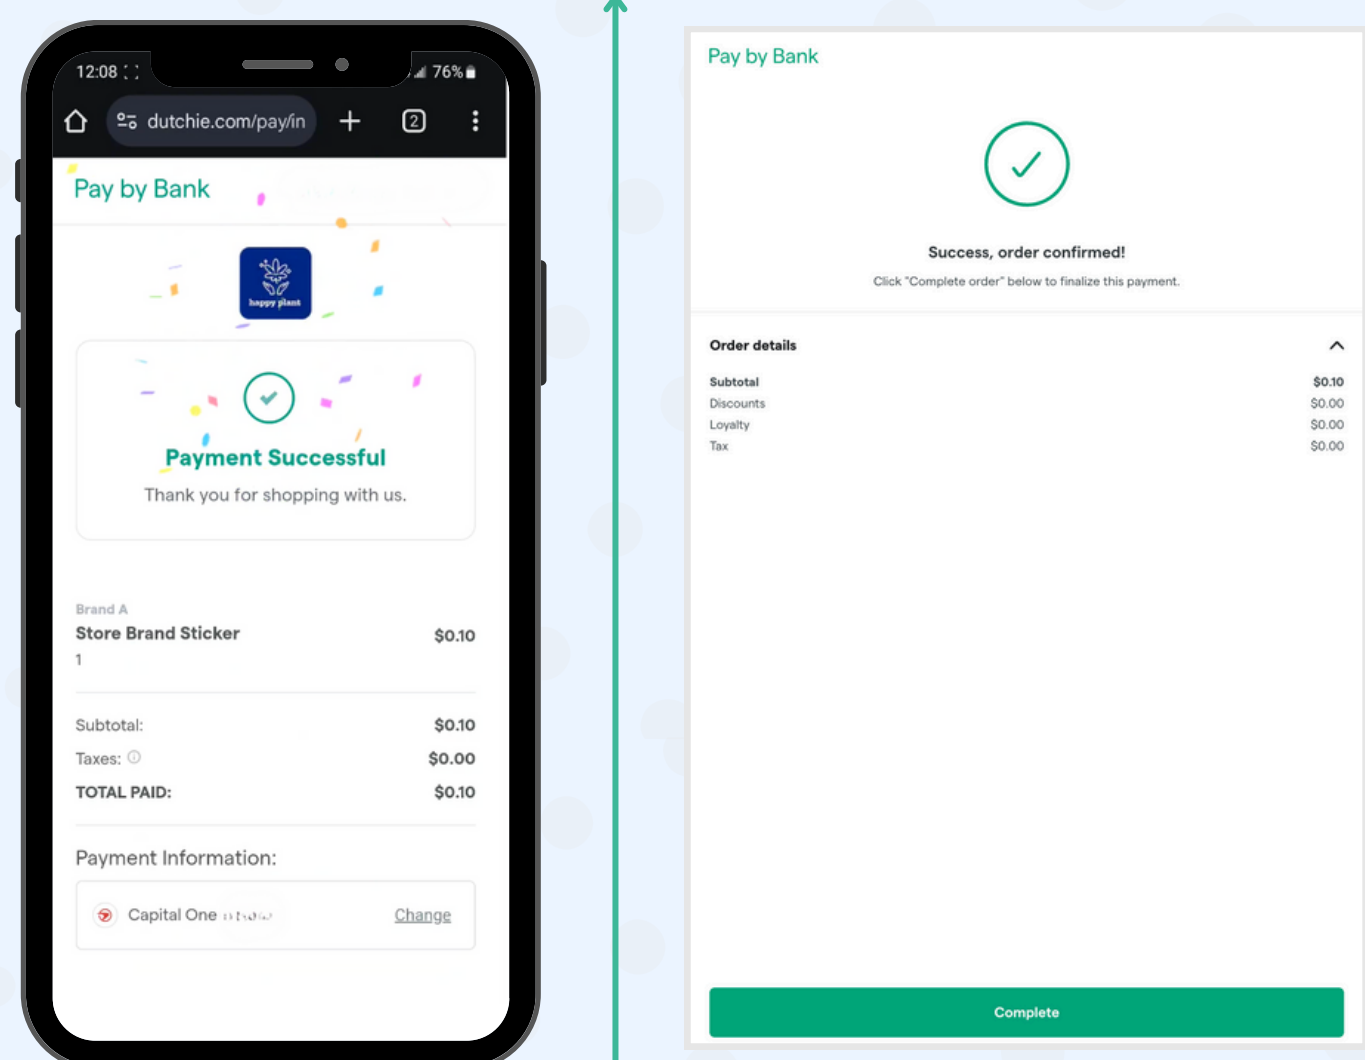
12:08
76%
dutchie.com/pay/in
2

Pay by Bank

happy plant

Payment Successful
Thank you for shopping with us.

Brand A
Store Brand Sticker $0.10
1

| | |
|---|---|
| Subtotal: | $0.10 |
| Taxes: | $0.00 |
| TOTAL PAID: | $0.10 |

Payment Information:

Capital One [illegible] Change

Pay by Bank

Success, order confirmed!
Click "Complete order" below to finalize this payment.

Order details

| | |
|---|---|
| Subtotal | $0.10 |
| Discounts | $0.00 |
| Loyalty | $0.00 |
| Tax | $0.00 |

Complete